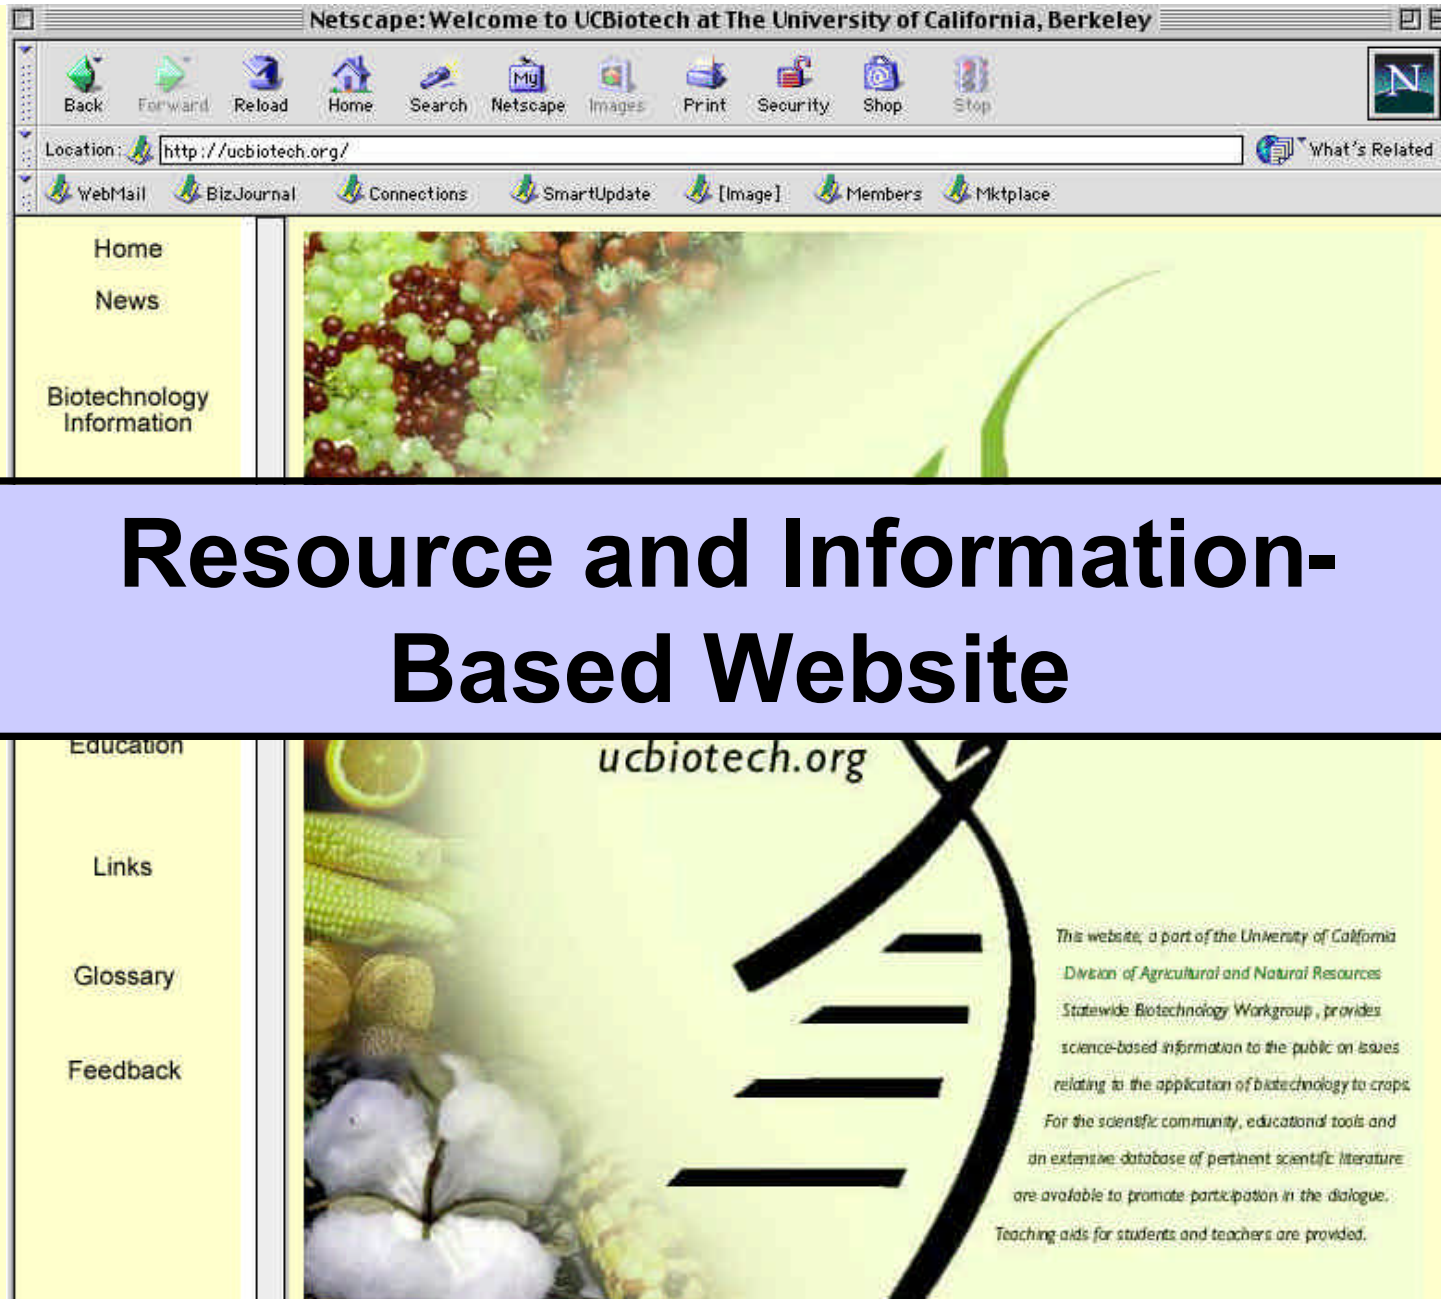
Netscape: Welcome to UCBiotech at The University of California, Berkeley

Back Forward Reload Home Search Netscape Images Print Security Shop Stop

Location: http://ucbiotech.org/

What's Related

WebMail BizJournal Connections SmartUpdate [Image] Members Mktplace

Home

News

Biotechnology Information

Resource and Information-Based Website

Education

Links

Glossary

Feedback

ucbiotech.org

This website, a part of the University of California Division of Agricultural and Natural Resources Statewide Biotechnology Workgroup, provides science-based information to the public on issues relating to the application of biotechnology to crops. For the scientific community, educational tools and an extensive database of pertinent scientific literature are available to promote participation in the dialogue. Teaching aids for students and teachers are provided.